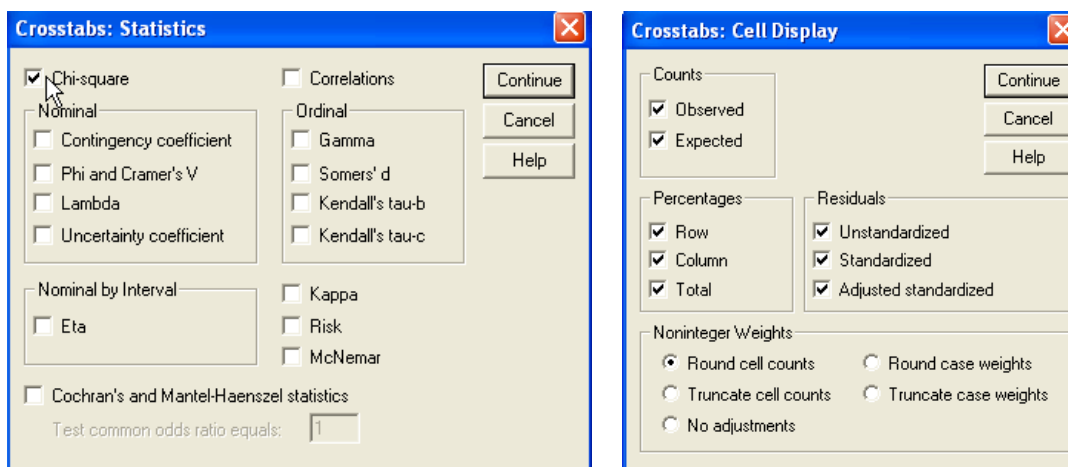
Crosstabs: Statistics

Chi-square

Correlations

Continue

Cancel

Help

Nominal

Contingency coefficient

Phi and Cramer's V

Lambda

Uncertainty coefficient

Ordinal

Gamma

Somers' d

Kendall's tau-b

Kendall's tau-c

Nominal by Interval

Eta

Kappa

Risk

McNemar

Cochran's and Mantel-Haenszel statistics

Test common odds ratio equals: 1

Crosstabs: Cell Display

Counts

Observed

Expected

Continue

Cancel

Help

Percentages

Row

Column

Total

Residuals

Unstandardized

Standardized

Adjusted standardized

Noninteger Weights

Round cell counts

Round case weights

Truncate cell counts

Truncate case weights

No adjustments